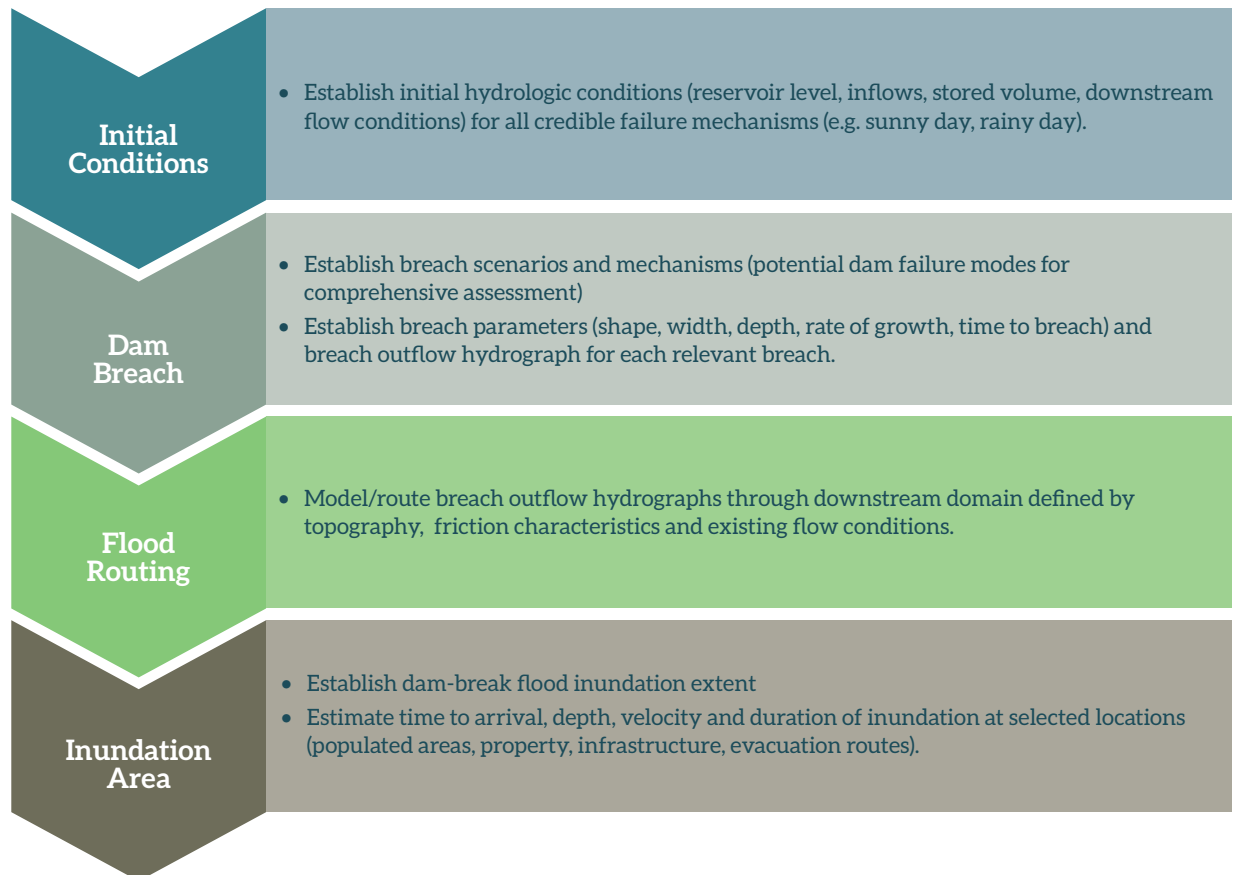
Initial Conditions

• Establish initial hydrologic conditions (reservoir level, inflows, stored volume, downstream flow conditions) for all credible failure mechanisms (e.g. sunny day, rainy day).

Dam Breach

• Establish breach scenarios and mechanisms (potential dam failure modes for comprehensive assessment)
• Establish breach parameters (shape, width, depth, rate of growth, time to breach) and breach outflow hydrograph for each relevant breach.

Flood Routing

• Model/route breach outflow hydrographs through downstream domain defined by topography, friction characteristics and existing flow conditions.

Inundation Area

• Establish dam-break flood inundation extent
• Estimate time to arrival, depth, velocity and duration of inundation at selected locations (populated areas, property, infrastructure, evacuation routes).